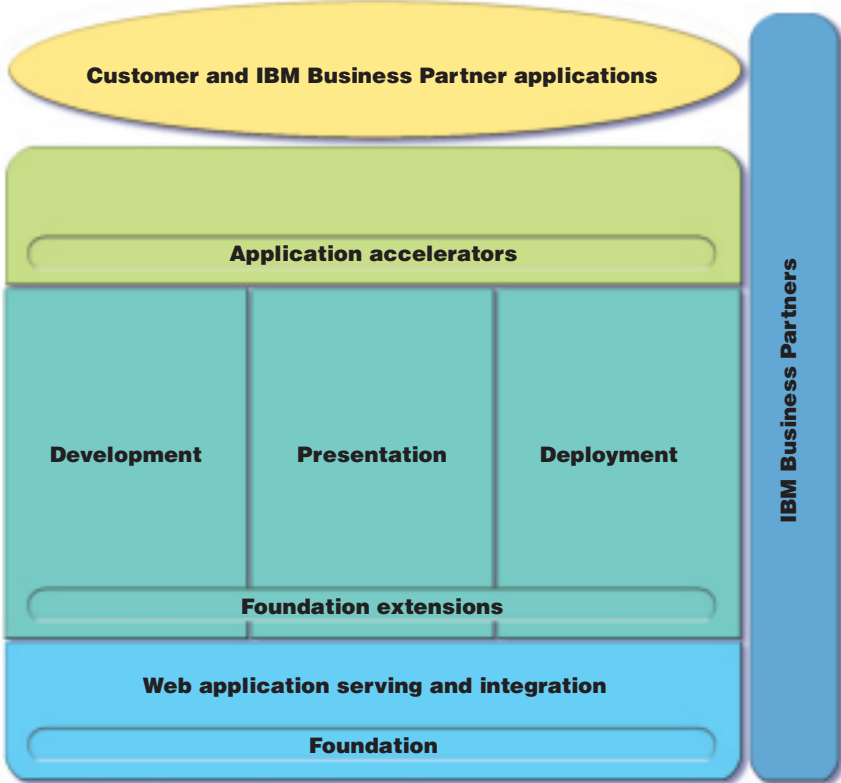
Customer and IBM Business Partner applications

Application accelerators

Development

Presentation

Deployment

Foundation extensions

Web application serving and integration

Foundation

IBM Business Partners